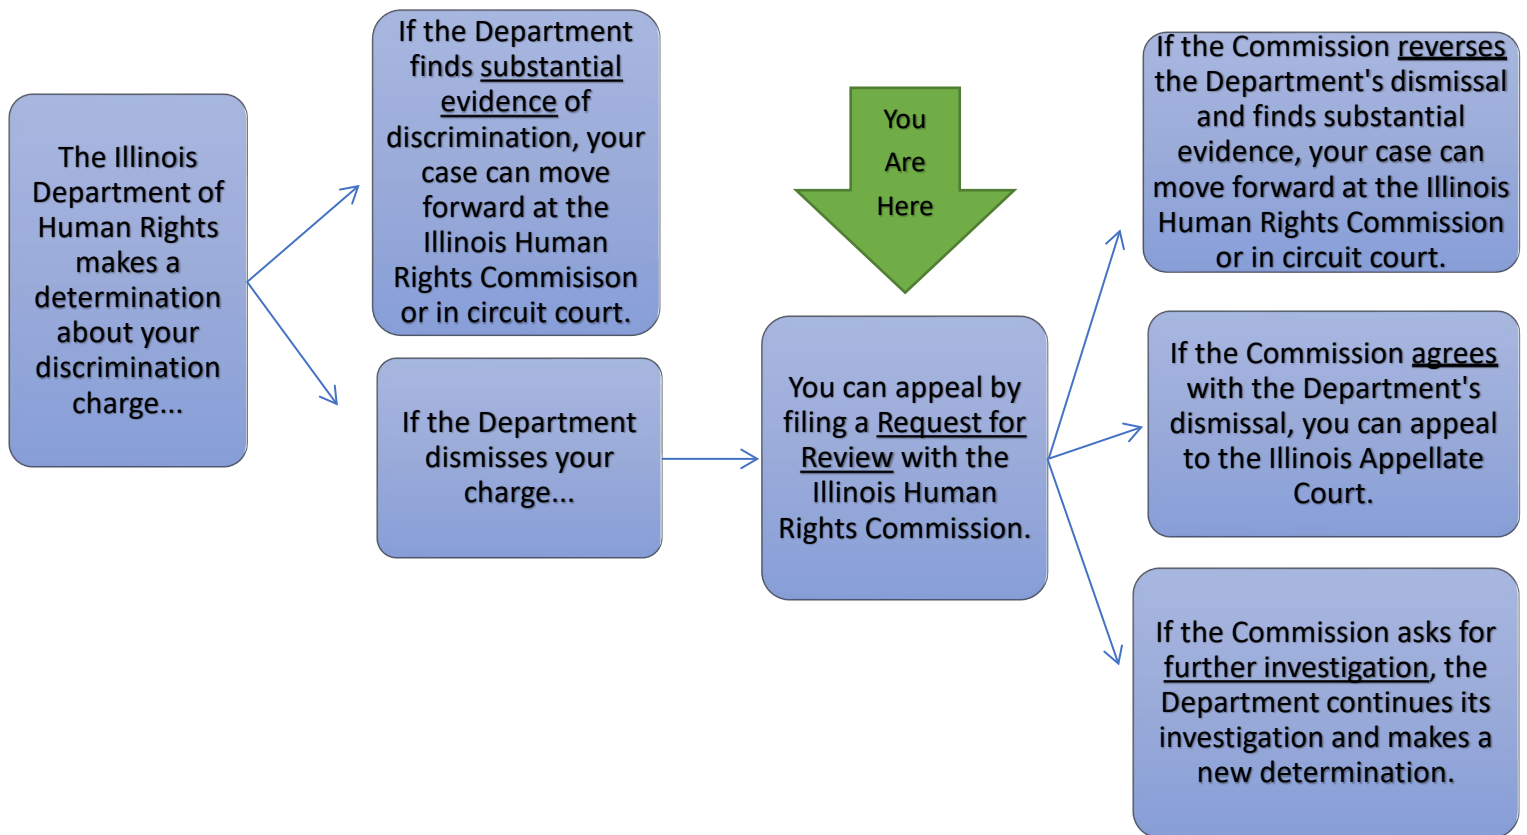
The Illinois Department of Human Rights makes a determination about your discrimination charge...

If the Department finds substantial evidence of discrimination, your case can move forward at the Illinois Human Rights Commisison or in circuit court.

If the Department dismisses your charge...

You Are Here

You can appeal by filing a Request for Review with the Illinois Human Rights Commission.

If the Commission reverses the Department's dismissal and finds substantial evidence, your case can move forward at the Illinois Human Rights Commission or in circuit court.

If the Commission agrees with the Department's dismissal, you can appeal to the Illinois Appellate Court.

If the Commission asks for further investigation, the Department continues its investigation and makes a new determination.